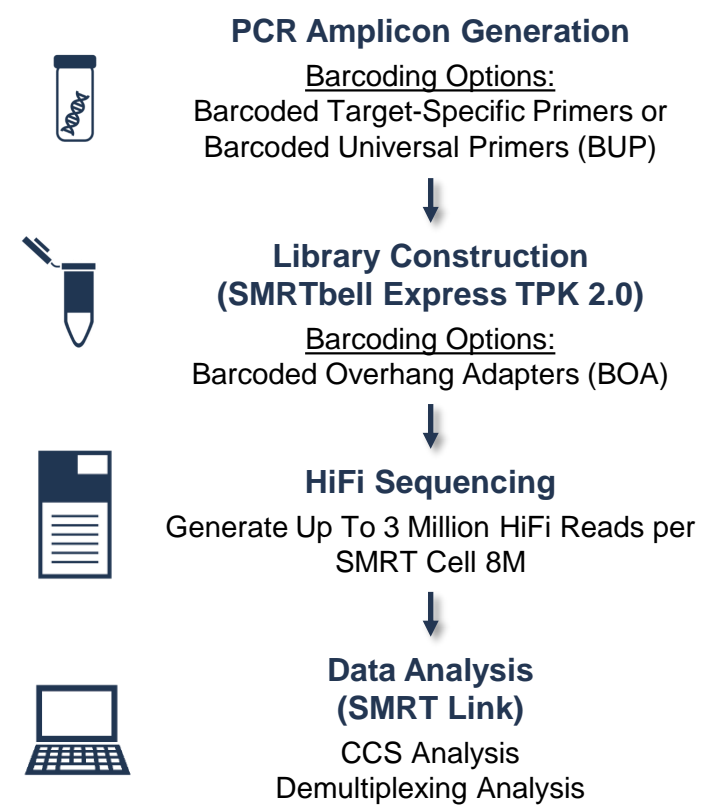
PCR Amplicon Generation

Barcoding Options:
Barcoded Target-Specific Primers or Barcoded Universal Primers (BUP)

Library Construction (SMRTbell Express TPK 2.0)

Barcoding Options:
Barcoded Overhang Adapters (BOA)

HiFi Sequencing

Generate Up To 3 Million HiFi Reads per SMRT Cell 8M

Data Analysis (SMRT Link)

CCS Analysis
Demultiplexing Analysis